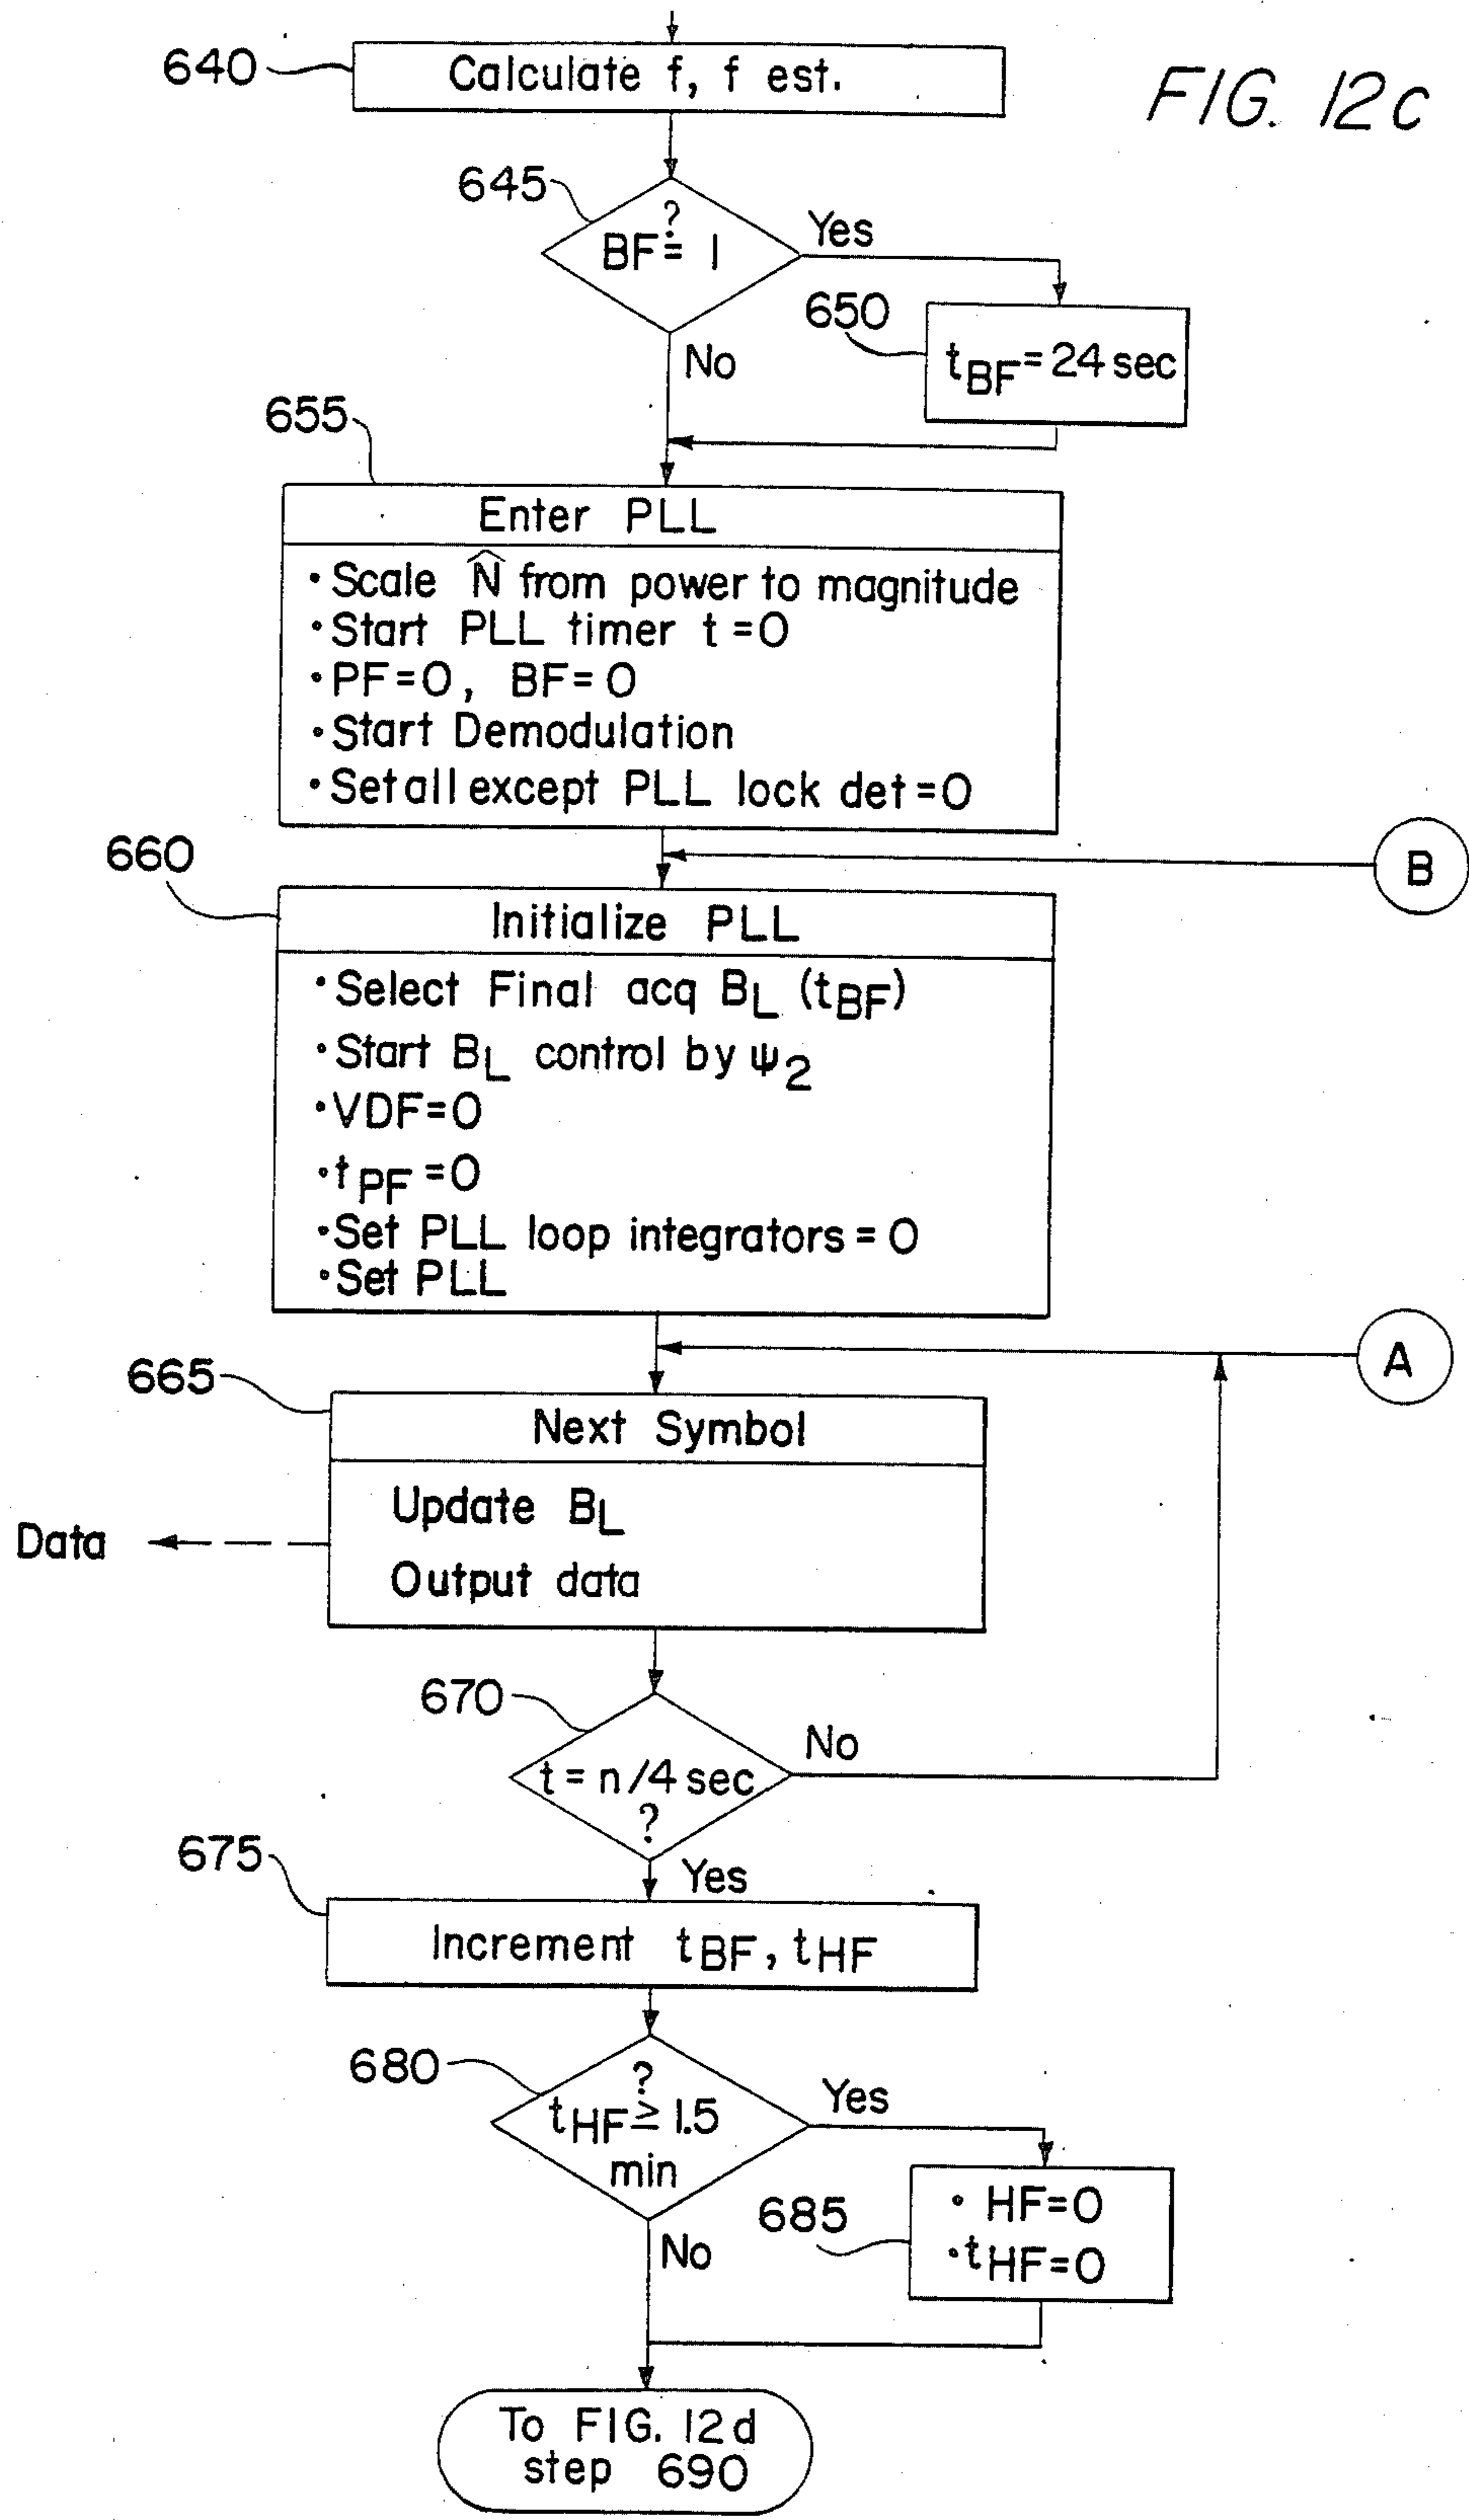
640 Calculate f, f est.

FIG. 12c

645 $BF \stackrel{?}{=} 1$

Yes

650 $t_{BF}=24$ sec

No

655 Enter PLL

• Scale $\widehat{N}$ from power to magnitude
• Start PLL timer t =0
• PF=0, BF=0
• Start Demodulation
• Set all except PLL lock det =0

660 Initialize PLL

B

• Select Final acq $B_L$ ($t_{BF}$)
• Start $B_L$ control by $\psi_2$
• VDF=0
• $t_{PF}=0$
• Set PLL loop integrators = 0
• Set PLL

A

665 Next Symbol

Data

Update $B_L$
Output data

670 t = n/4 sec ?

No

Yes

675 Increment $t_{BF}$, $t_{HF}$

680 $t_{HF} \stackrel{?}{\geq} 1.5$ min

Yes

685 • HF=0
• $t_{HF}=0$

No

To FIG. 12d step 690